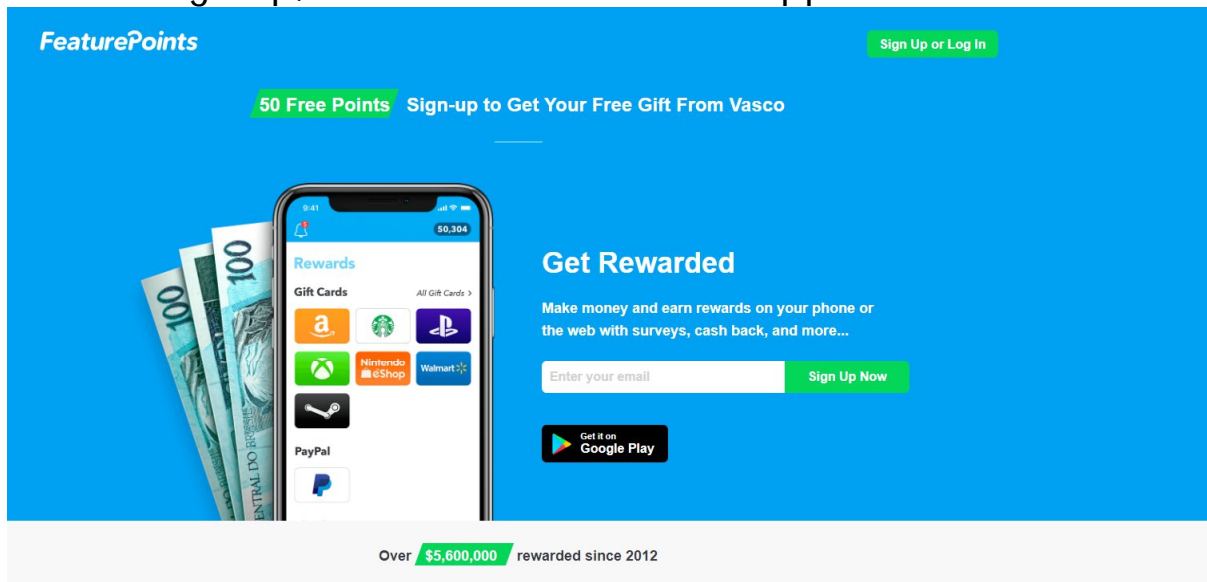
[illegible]

FeaturePoints

Sign Up or Log In

50 Free Points Sign-up to Get Your Free Gift From Vasco

9:41

50,304

Rewards

Gift Cards

All Gift Cards >

Nintendo eShop

Walmart

PayPal

100

100

100

CENTRAL DO BRASIL

Get Rewarded

Make money and earn rewards on your phone or the web with surveys, cash back, and more...

Enter your email

Sign Up Now

Get it on Google Play

Over $5,600,000 rewarded since 2012